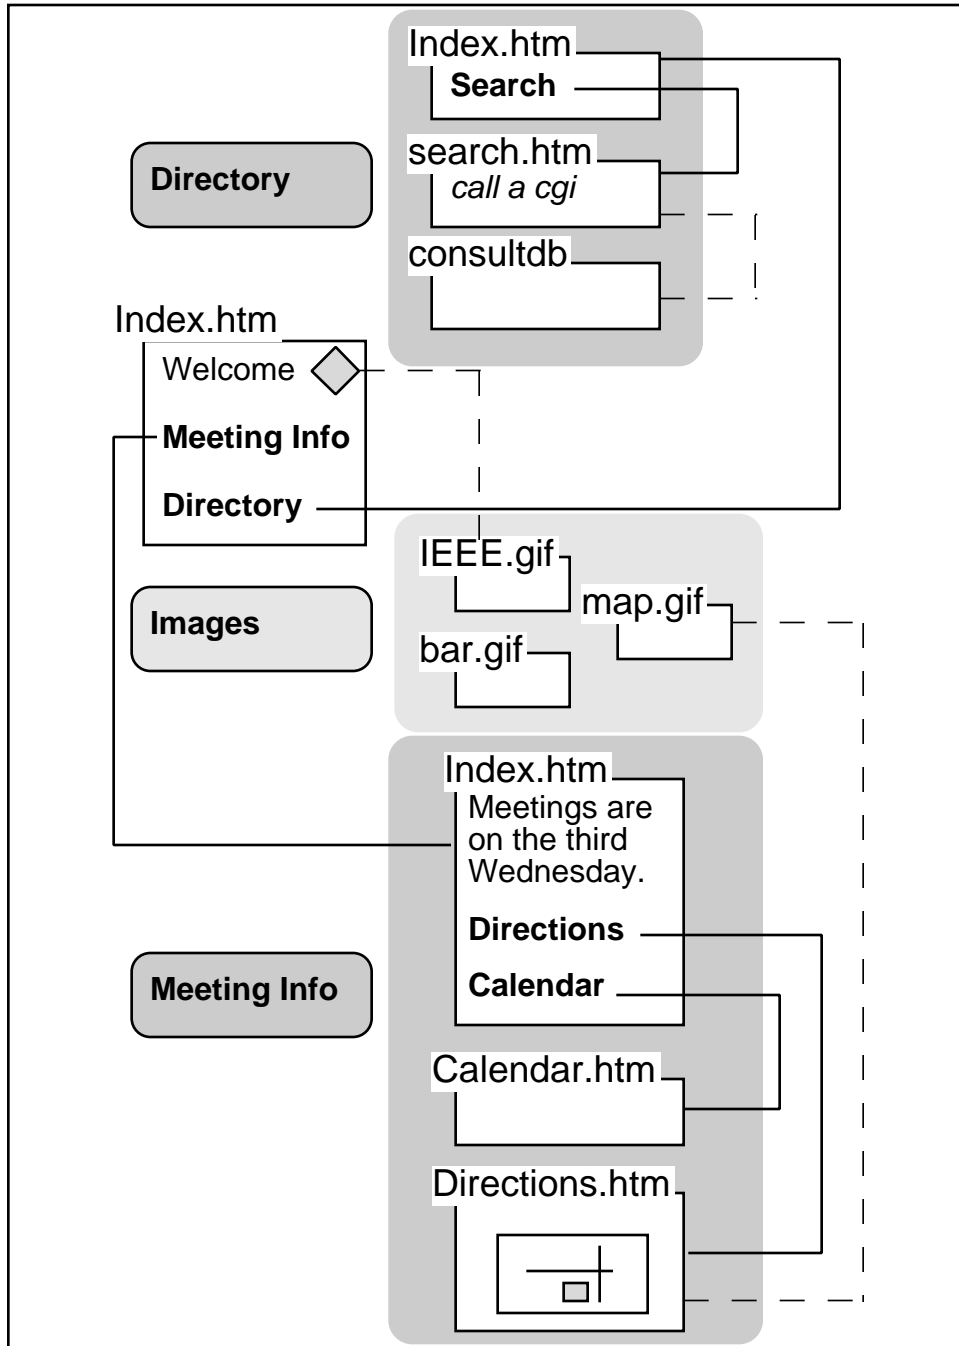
Index.htm
Search

search.htm
call a cgi

consultdb

Directory

Index.htm
Welcome
Meeting Info
Directory

IEEE.gif
map.gif
bar.gif

Images

Index.htm
Meetings are on the third Wednesday.
Directions
Calendar

Meeting Info

Calendar.htm

Directions.htm